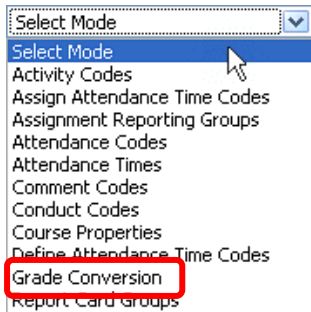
Select Mode

Select Mode
Activity Codes
Assign Attendance Time Codes
Assignment Reporting Groups
Attendance Codes
Attendance Times
Comment Codes
Conduct Codes
Course Properties
Define Attendance Time Codes
Grade Conversion
Report Card Groups